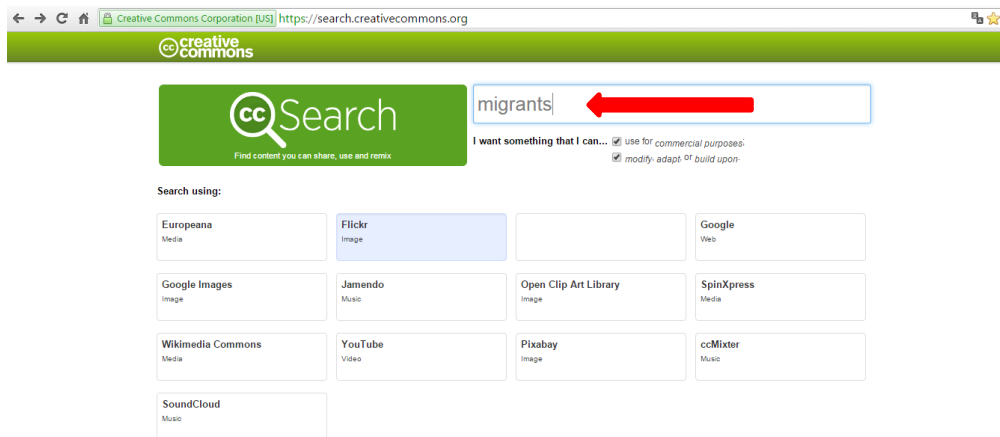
Creative Commons Corporation [US] https://search.creativecommons.org

cc creative commons

cc Search
Find content you can share, use and remix

migrants

I want something that I can... use for commercial purposes
modify, adapt, or build upon

Search using:

Europeana
Media

Flickr
Image

Google
Web

Google Images
Image

Jamendo
Music

Open Clip Art Library
Image

SpinXpress
Media

Wikimedia Commons
Media

YouTube
Video

Pixabay
Image

ccMixter
Music

SoundCloud
Music